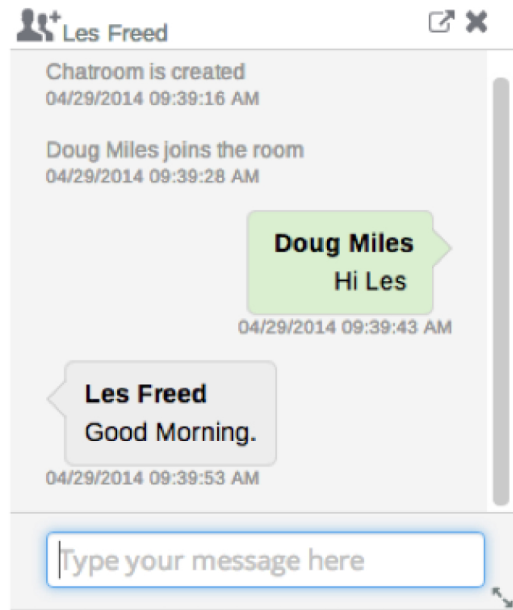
Les Freed

Chatroom is created
04/29/2014 09:39:16 AM

Doug Miles joins the room
04/29/2014 09:39:28 AM

Doug Miles
Hi Les
04/29/2014 09:39:43 AM

Les Freed
Good Morning.
04/29/2014 09:39:53 AM

Type your message here